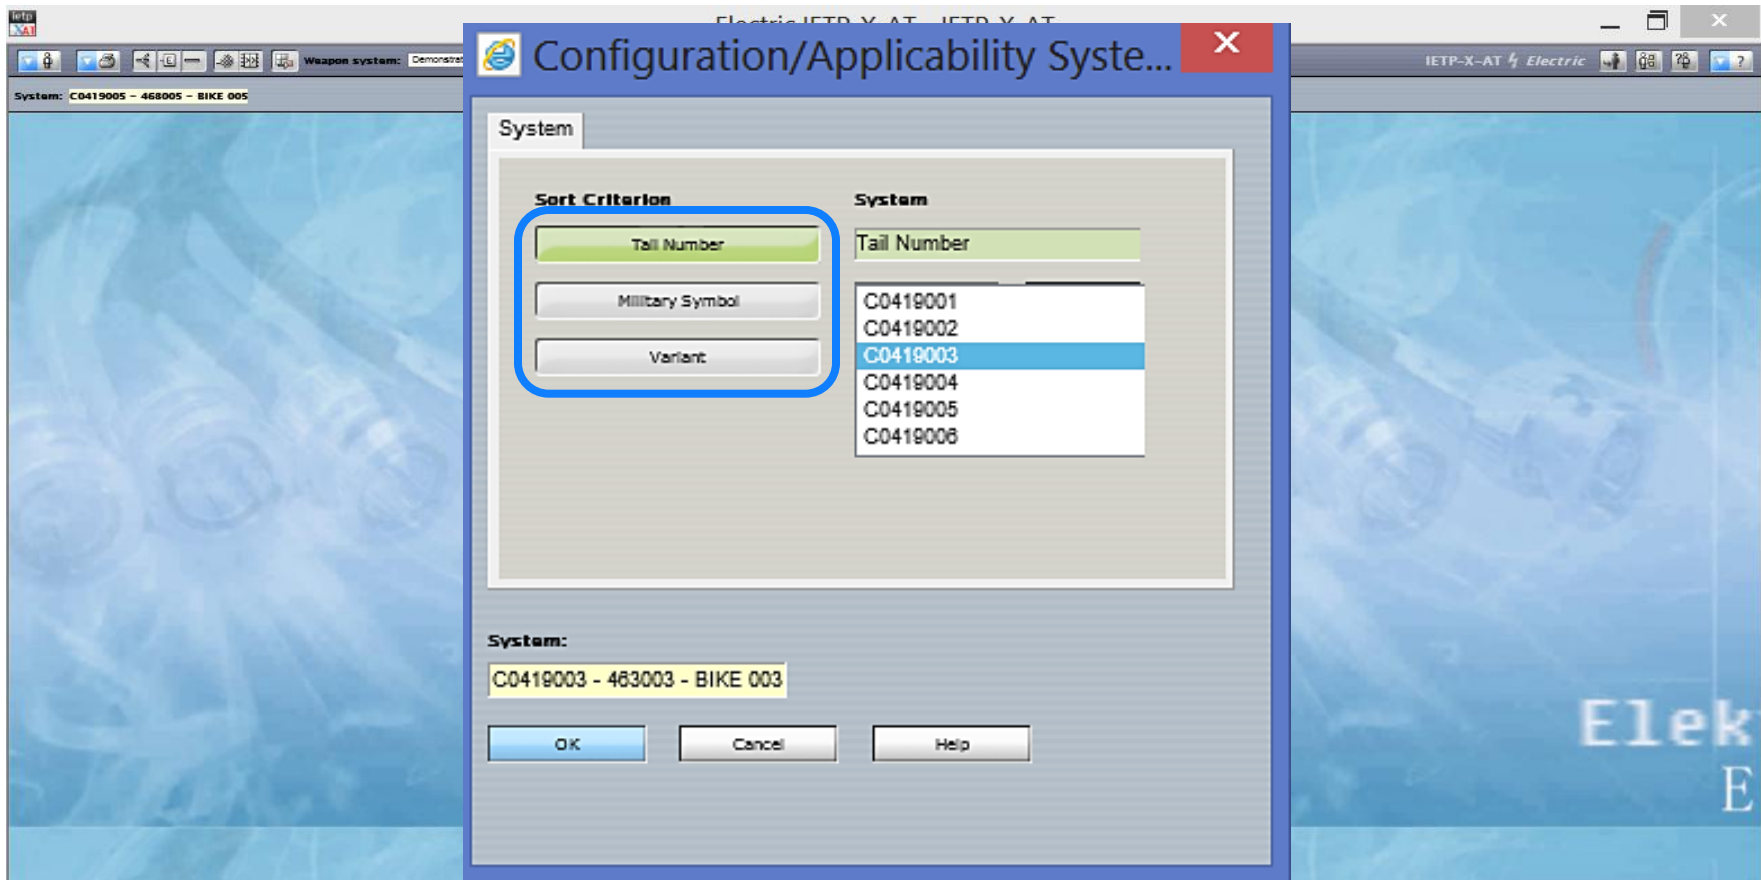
Electric IETP-X-AT - IETP-X-AT

ietp XAT

Weapon system: Demonstrat

System: C0419005 - 468005 - BIKE 005

IETP-X-AT Electric

Configuration/Applicability Syste...

System

Sort Criterion

Tail Number

Military Symbol

Variant

System

Tail Number

C0419001
C0419002
C0419003
C0419004
C0419005
C0419006

System:

C0419003 - 463003 - BIKE 003

OK

Cancel

Help

Elek
E